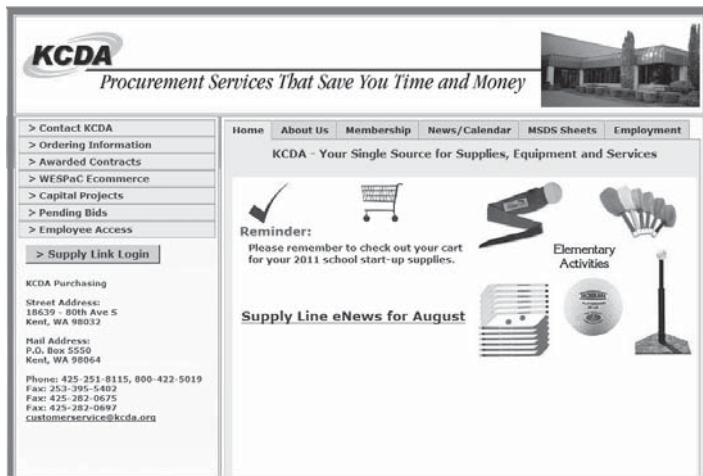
KCDA

Procurement Services That Save You Time and Money

> Contact KCDA
> Ordering Information
> Awarded Contracts
> WESPaC Ecommerce
> Capital Projects
> Pending Bids
> Employee Access

> Supply Link Login

KCDA Purchasing

Street Address:
18639 - 80th Ave S
Kent, WA 98032

Mail Address:
P.O. Box 5550
Kent, WA 98064

Phone: 425-251-8115, 800-422-5019
Fax: 253-395-5402
Fax: 425-282-0675
Fax: 425-282-0697
customerservice@kcda.org

Home | About Us | Membership | News/Calendar | MSDS Sheets | Employment

KCDA - Your Single Source for Supplies, Equipment and Services

Reminder:
Please remember to check out your cart for your 2011 school start-up supplies.

Elementary Activities

Supply Line eNews for August